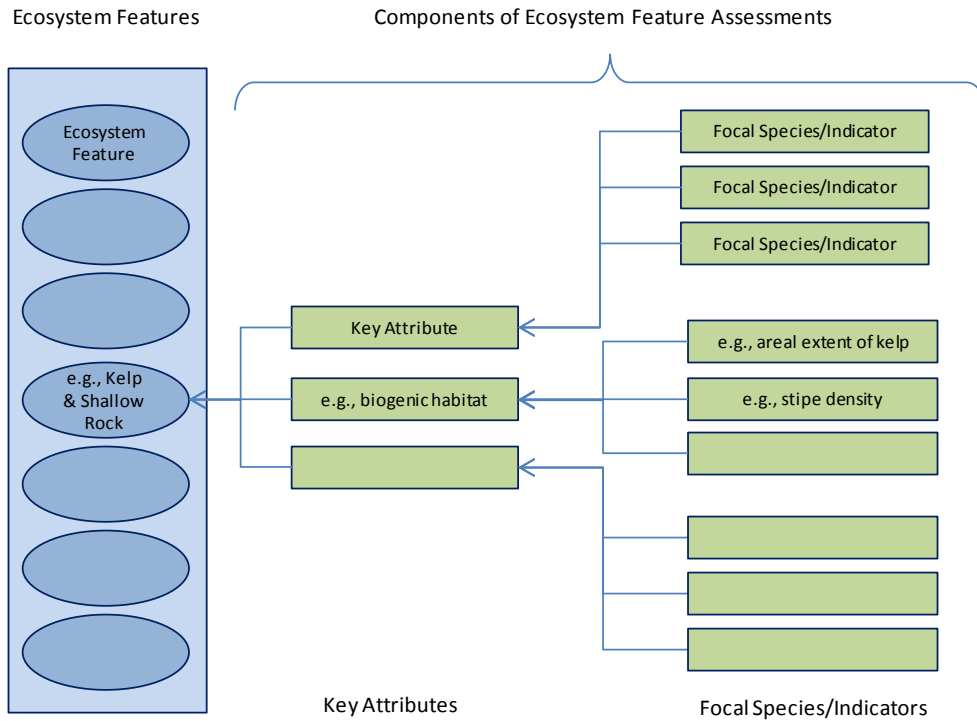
Ecosystem Features

Components of Ecosystem Feature Assessments

Ecosystem Feature

e.g., Kelp & Shallow Rock

Key Attribute

e.g., biogenic habitat

Focal Species/Indicator

Focal Species/Indicator

Focal Species/Indicator

e.g., areal extent of kelp

e.g., stipe density

Key Attributes

Focal Species/Indicators